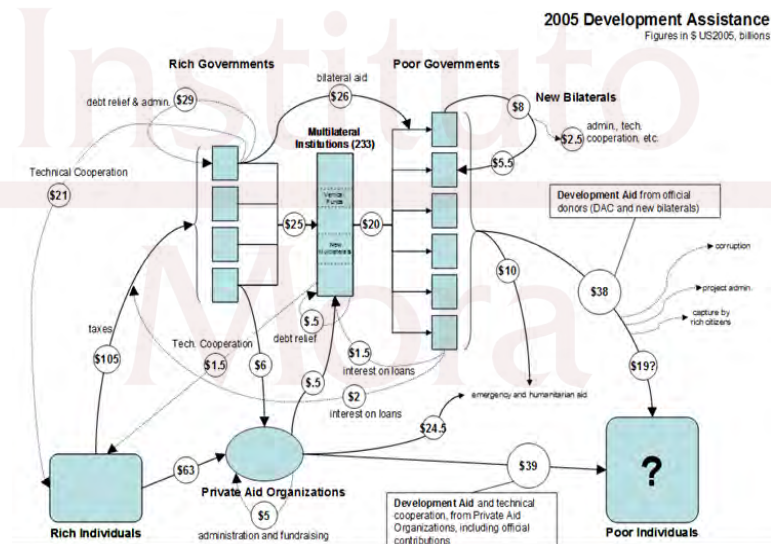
2005 Development Assistance
Figures in $ US2005, billions

Instituto Mora

Rich Governments

Poor Governments

bilateral aid

$26

debt relief & admin.

$29

New Bilaterals

$8

admin., tech. cooperation, etc.

$2.5

$5.5

Multilateral Institutions (233)

Vertical Funds

New Instruments

Technical Cooperation

$21

$25

$20

Development Aid from official donors (DAC and new bilaterals)

corruption

project admin.

capture by rich citizens

$10

$38

taxes

$105

Tech. Cooperation

$1.5

$6

debt relief

$.5

$1.5

interest on loans

$.5

$2

interest on loans

$19?

emergency and humanitarian aid

$24.5

$63

$39

Private Aid Organizations

Development Aid and technical cooperation, from Private Aid Organizations, including official contributions

?

Rich Individuals

$5

administration and fundraising

Poor Individuals